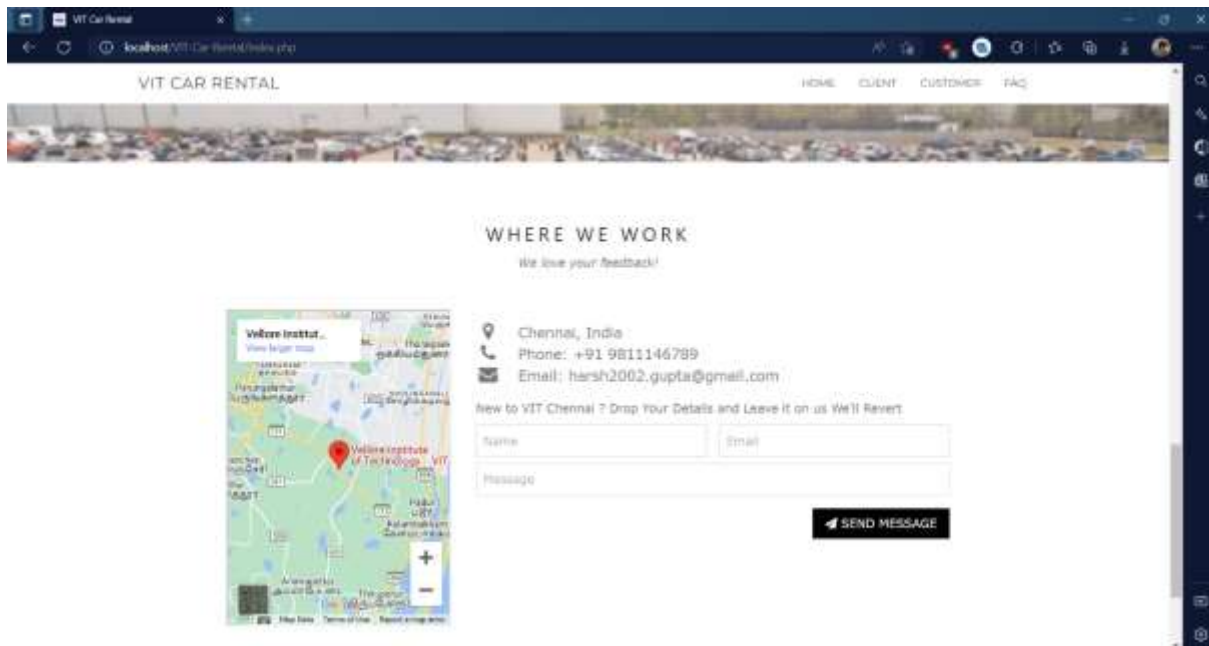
VIT Car Rental

localhost/VIT-Car-Rental/index.php

VIT CAR RENTAL

HOME CLIENT CUSTOMER FAQ

WHERE WE WORK

We love your feedback!

Vellore Institut...
View larger map

Vellore Institute of Technology

Chennai, India
Phone: +91 9811146789
Email: harsh2002.gupta@gmail.com

New to VIT Chennai ? Drop Your Details and Leave it on us We'll Revert

Name

Email

Message

SEND MESSAGE

Map Data Terms of Use Report a map error